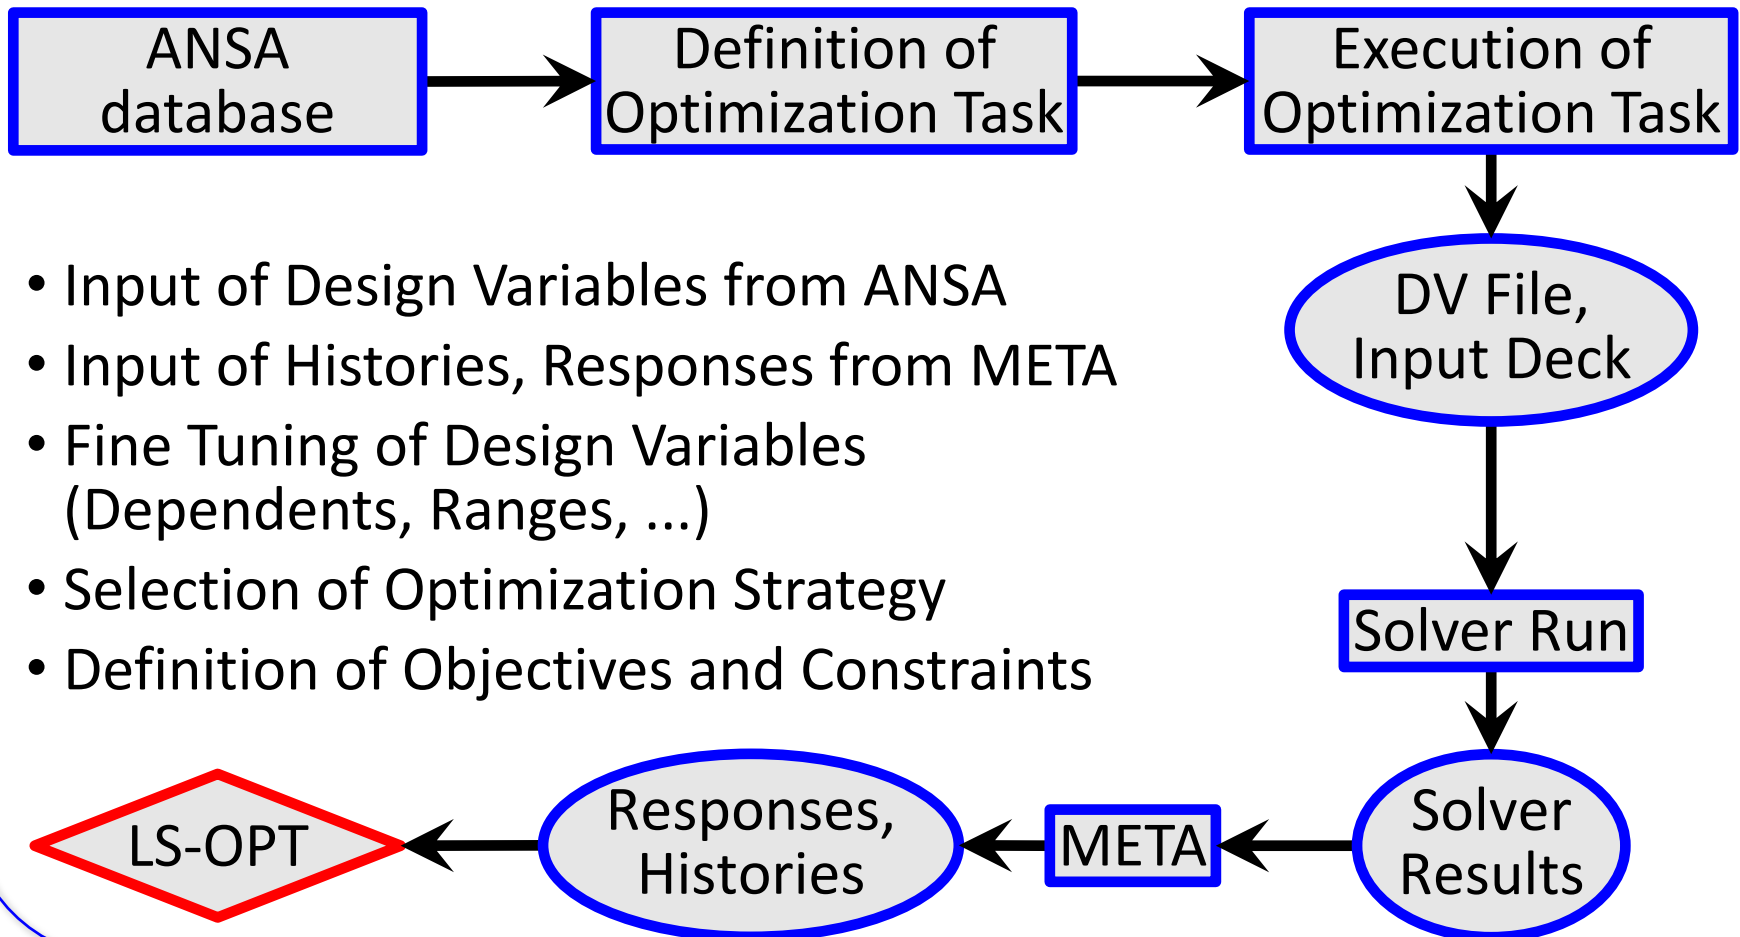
ANSA database

Definition of Optimization Task

Execution of Optimization Task

• Input of Design Variables from ANSA
• Input of Histories, Responses from META
• Fine Tuning of Design Variables (Dependents, Ranges, ...)
• Selection of Optimization Strategy
• Definition of Objectives and Constraints

DV File, Input Deck

Solver Run

Solver Results

META

Responses, Histories

LS-OPT